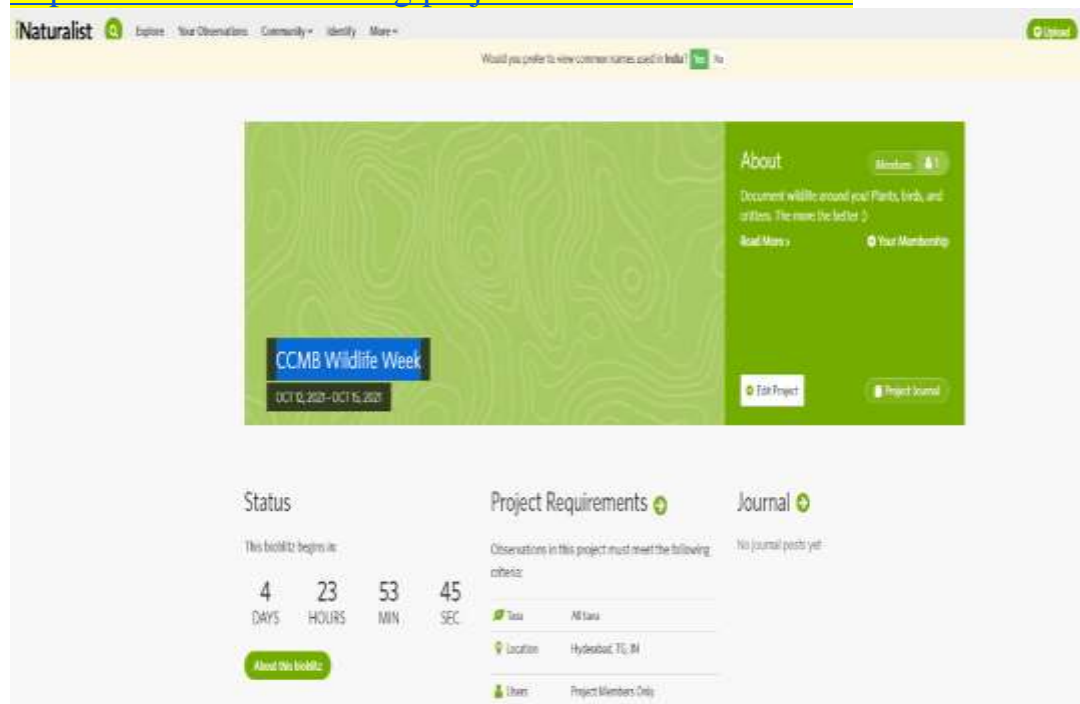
iNaturalist Explore Your Observations Community Identify More Upload

Would you prefer to view common names used in India? Yes No

About Members 1

Document wildlife around you! Plants, birds, and critters. The more the better :)

Read More › Your Membership

CCMB Wildlife Week

OCT 10, 2021 – OCT 15, 2021

Edit Project Project Journal

Status

This bioblitz begins in:

| 4 | 23 | 53 | 45 |
|---|---|---|---|
| DAYS | HOURS | MIN | SEC |

About this bioblitz

Project Requirements

Observations in this project must meet the following criteria:

| Taxa | All taxa |
|---|---|
| Location | Hyderabad, TG, IN |
| Users | Project Members Only |

Journal

No journal posts yet